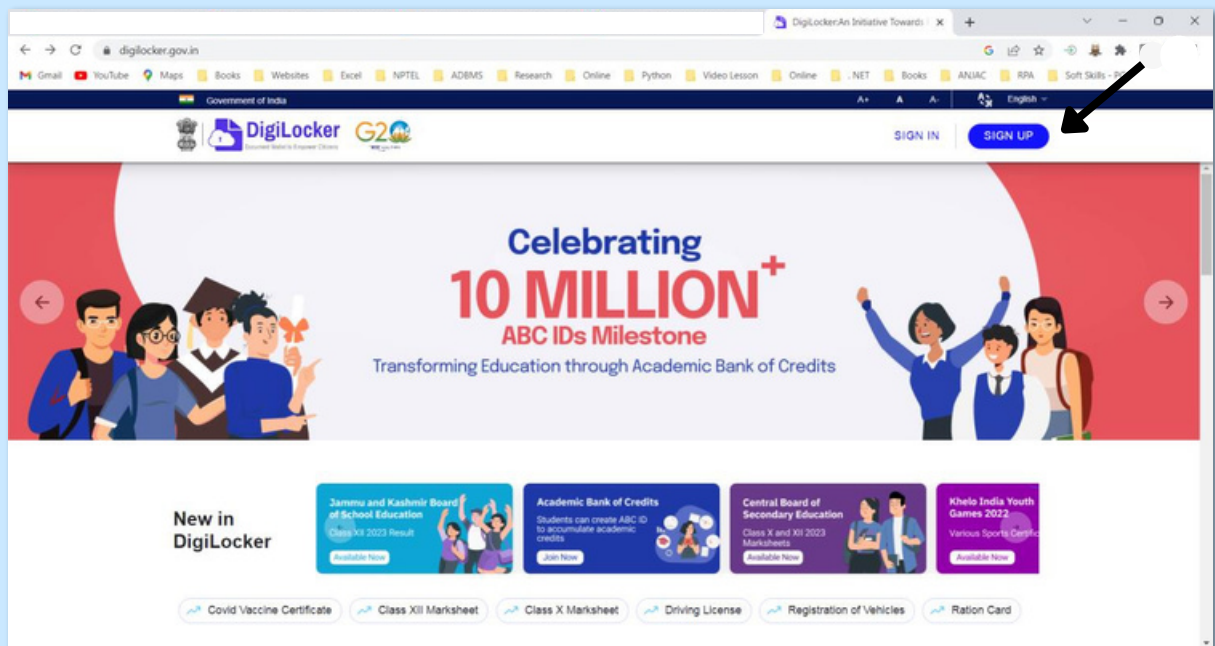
DigiLocker:An Initiative Towards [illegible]

digilocker.gov.in

Gmail YouTube Maps Books Websites Excel NPTEL ADBMS Research Online Python Video Lesson Online .NET Books ANJAC RPA Soft Skills - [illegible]

Government of India A+ A A- English

DigiLocker G20

SIGN IN SIGN UP

Celebrating
10 MILLION+
ABC IDs Milestone
Transforming Education through Academic Bank of Credits

New in DigiLocker

Jammu and Kashmir Board of School Education
Class XII 2023 Result
Available Now

Academic Bank of Credits
Students can create ABC ID to accumulate academic credits
Join Now

Central Board of Secondary Education
Class X and XII 2023 Marksheets
Available Now

Khelo India Youth Games 2022
Various Sports Certifi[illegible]
Available Now

Covid Vaccine Certificate Class XII Marksheet Class X Marksheet Driving License Registration of Vehicles Ration Card